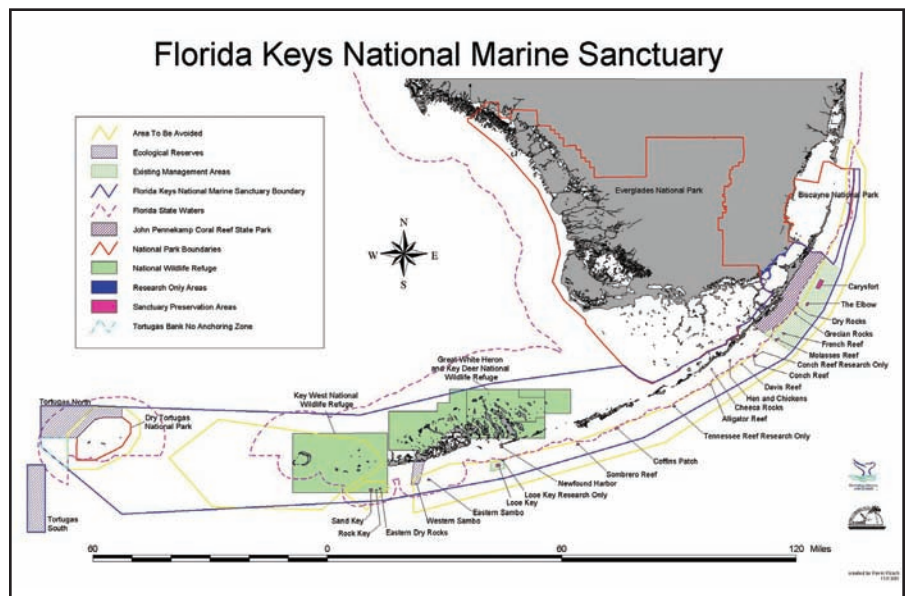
Florida Keys National Marine Sanctuary

Area To Be Avoided
Ecological Reserves
Existing Management Areas
Florida Keys National Marine Sanctuary Boundary
Florida State Waters
John Pennekamp Coral Reef State Park
National Park Boundaries
National Wildlife Refuge
Research Only Areas
Sanctuary Preservation Areas
Tortugas Bank No Anchoring Zone

N
W
E
S

Everglades National Park
Biscayne National Park
Carysfort
The Elbow
Dry Rocks
Grecian Rocks
French Reef
Molasses Reef
Conch Reef Research Only
Conch Reef
Davis Reef
Hen and Chickens
Cheeca Rocks
Alligator Reef
Tennessee Reef Research Only
Coffins Patch
Sombrero Reef
Newfound Harbor
Looe Key Research Only
Looe Key
Eastern Sambo
Western Sambo
Eastern Dry Rocks
Rock Key
Sand Key
Key West National Wildlife Refuge
Great White Heron and Key Deer National Wildlife Refuge
Tortugas North
Dry Tortugas National Park
Tortugas South

60
0
60
120 Miles

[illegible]